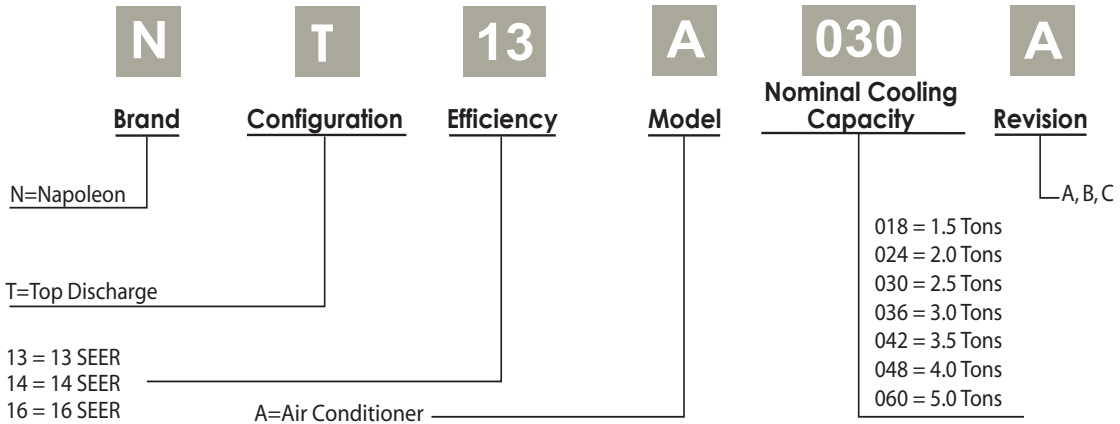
N T 13 A 030 A

Brand Configuration Efficiency Model Nominal Cooling Capacity Revision

N=Napoleon

A, B, C

018 = 1.5 Tons
024 = 2.0 Tons
030 = 2.5 Tons
036 = 3.0 Tons
042 = 3.5 Tons
048 = 4.0 Tons
060 = 5.0 Tons

T=Top Discharge

13 = 13 SEER
14 = 14 SEER
16 = 16 SEER

A=Air Conditioner